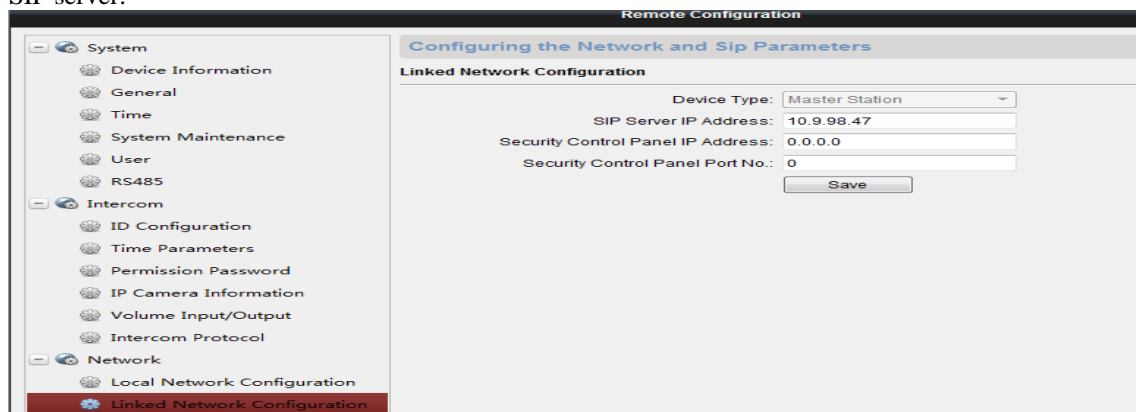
SIP server.

Remote Configuration

System
Device Information
General
Time
System Maintenance
User
RS485
Intercom
ID Configuration
Time Parameters
Permission Password
IP Camera Information
Volume Input/Output
Intercom Protocol
Network
Local Network Configuration
Linked Network Configuration

Configuring the Network and Sip Parameters

Linked Network Configuration

Device Type: Master Station
SIP Server IP Address: 10.9.98.47
Security Control Panel IP Address: 0.0.0.0
Security Control Panel Port No.: 0
Save